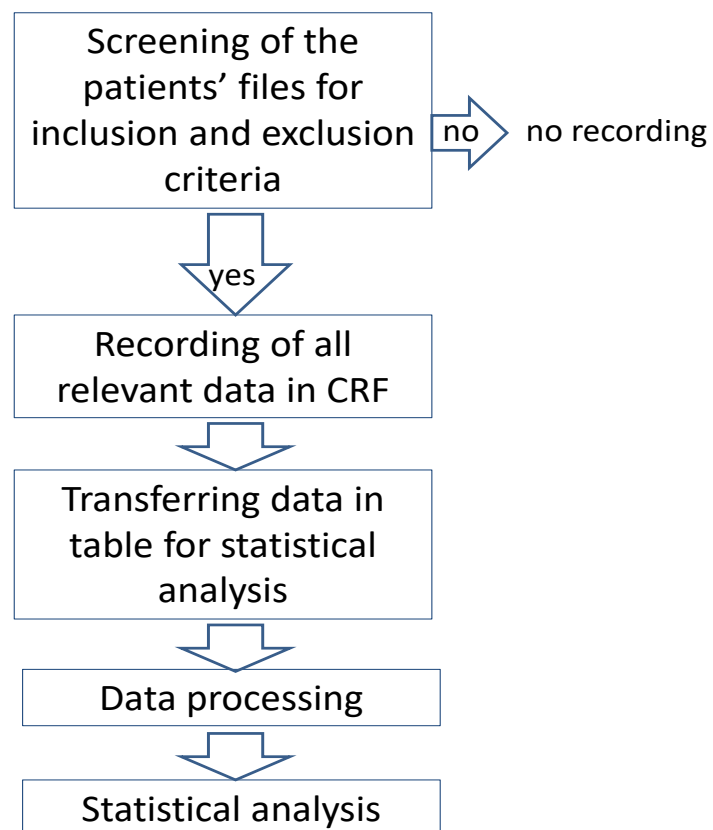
Screening of the patients' files for inclusion and exclusion criteria

no

no recording

yes

Recording of all relevant data in CRF

Transferring data in table for statistical analysis

Data processing

Statistical analysis